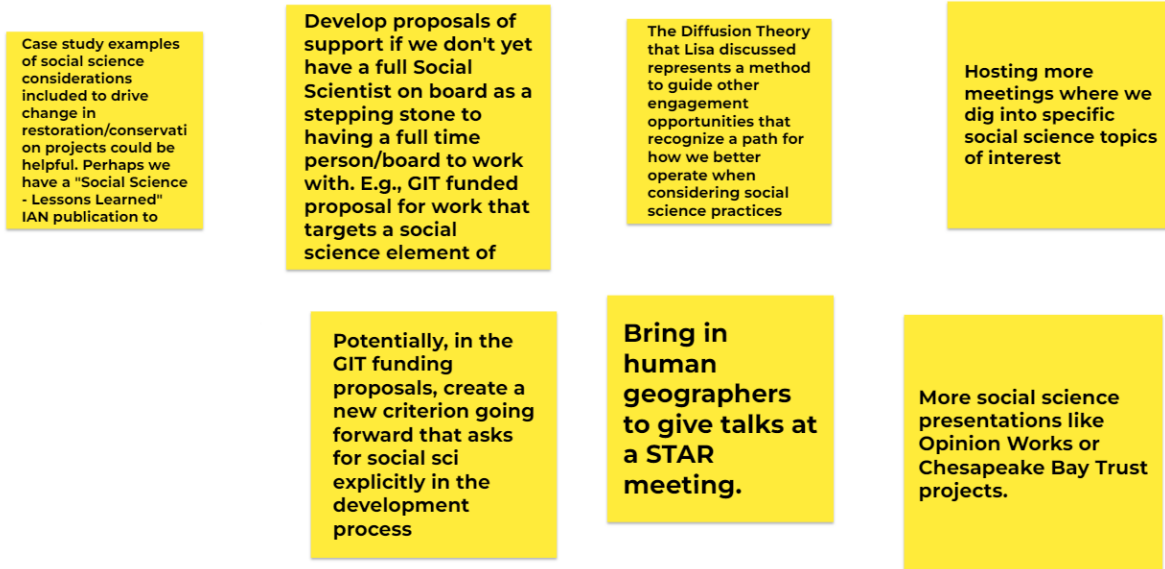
Case study examples of social science considerations included to drive change in restoration/conservation on projects could be helpful. Perhaps we have a "Social Science - Lessons Learned" IAN publication to

Develop proposals of support if we don't yet have a full Social Scientist on board as a stepping stone to having a full time person/board to work with. E.g., GIT funded proposal for work that targets a social science element of

The Diffusion Theory that Lisa discussed represents a method to guide other engagement opportunities that recognize a path for how we better operate when considering social science practices

Hosting more meetings where we dig into specific social science topics of interest

Potentially, in the GIT funding proposals, create a new criterion going forward that asks for social sci explicitly in the development process

Bring in human geographers to give talks at a STAR meeting.

More social science presentations like Opinion Works or Chesapeake Bay Trust projects.